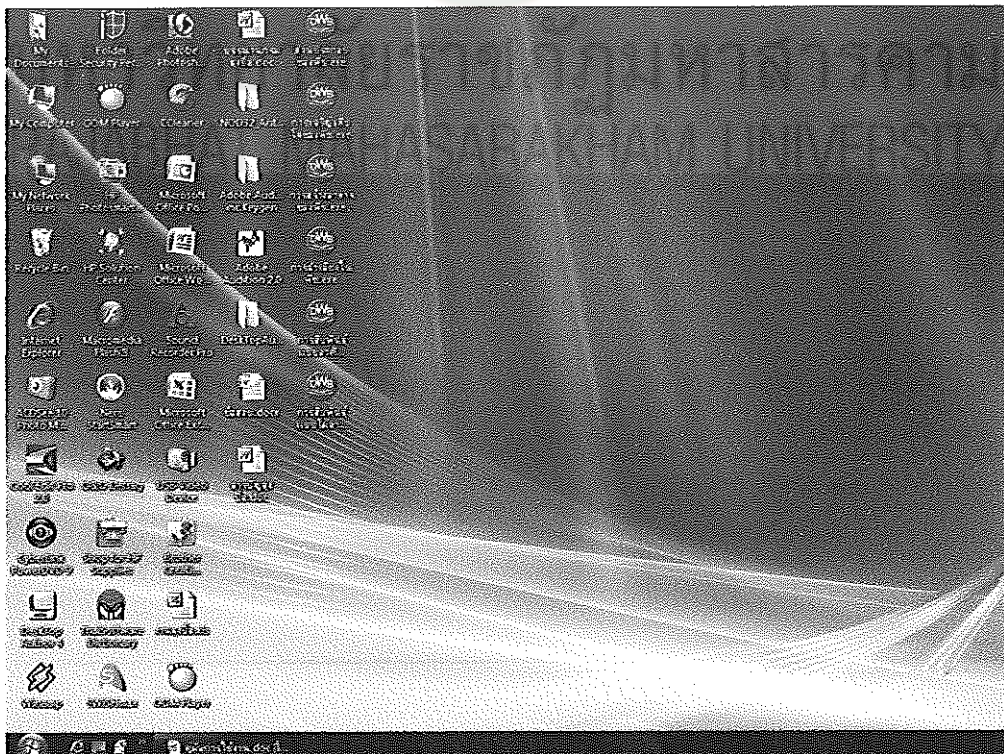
My Documents

Folder Security Pro

Adobe Photosh...

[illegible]

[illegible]

My Computer

GOM Player

CCleaner

NOD32 Anti...

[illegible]

My Network Places

HP Photosmart

Microsoft Office Po...

Adobe Acrobat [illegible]

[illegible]

Recycle Bin

HP Solution Center

Microsoft Office Wo...

Adobe Audition 2.0

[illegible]

Internet Explorer

Macromedia Flash 8

Sound Recorder Pro

DeskTopAu...

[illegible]

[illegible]

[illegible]

Microsoft Office Exc...

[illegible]

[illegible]

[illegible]

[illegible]

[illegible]

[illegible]

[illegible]

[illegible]

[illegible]

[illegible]

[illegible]

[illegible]

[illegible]

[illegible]

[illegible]

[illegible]

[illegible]

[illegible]

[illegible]

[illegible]

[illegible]